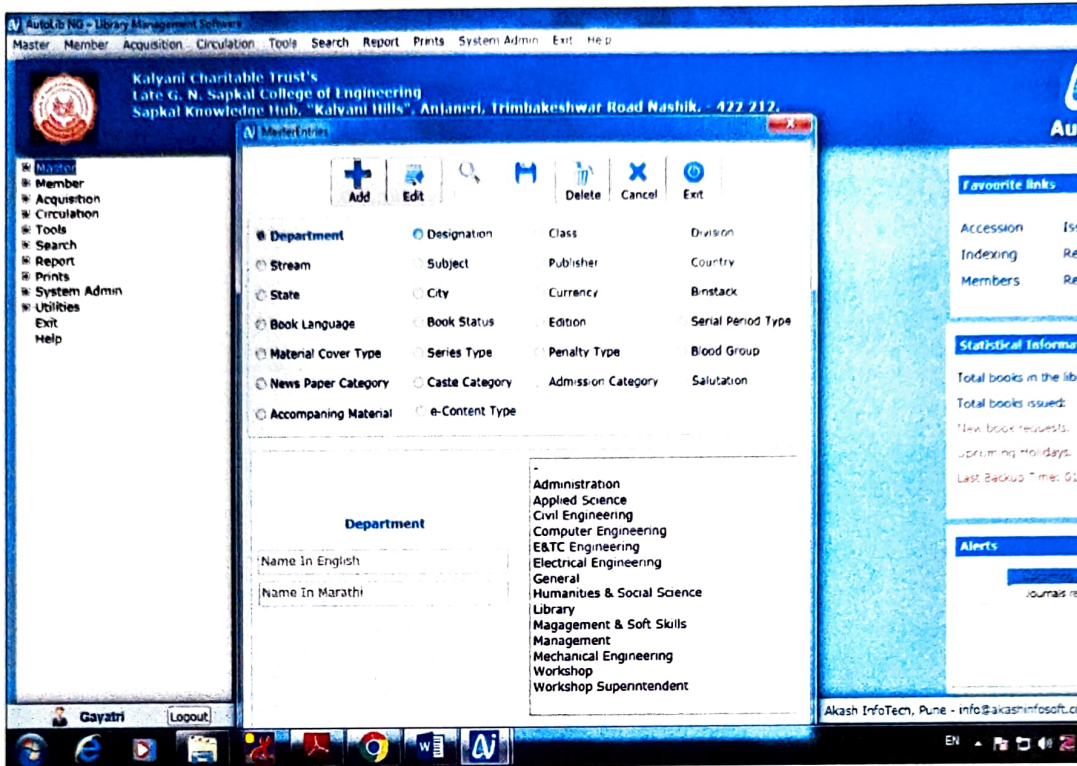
AutoLib NG - Library Management Software

Master Member Acquisition Circulation Tools Search Report Prints System Admin Exit Help

Kalyani Charitable Trust's
Late G. N. Sapkal College of Engineering
Sapkal Knowledge Hub, "Kalyani Hills", Anjaneri, Trimbakeshwar Road Nashik. - 422 212.

Au

MasterEntries

Add Edit Delete Cancel Exit

Department Designation Class Division
Stream Subject Publisher Country
State City Currency Binstack
Book Language Book Status Edition Serial Period Type
Material Cover Type Series Type Penalty Type Blood Group
News Paper Category Caste Category Admission Category Salutation
Accompaning Material e-Content Type

Department

Name In English

Name In Marathi

-
Administration
Applied Science
Civil Engineering
Computer Engineering
E&TC Engineering
Electrical Engineering
General
Humanities & Social Science
Library
Magagement & Soft Skills
Management
Mechanical Engineering
Workshop
Workshop Superintendent

Master
Member
Acquisition
Circulation
Tools
Search
Report
Prints
System Admin
Utilities
Exit
Help

Gayatri Logout

Favourite links
Accession Is
Indexing Re
Members Re

Statistical Informa
Total books in the lib
Total books issued:
New book requests:
Upcoming Holidays:
Last Backup Time: 01

Alerts
Journals re

Akash InfoTech, Pune - info@akashinfosoft.c

EN